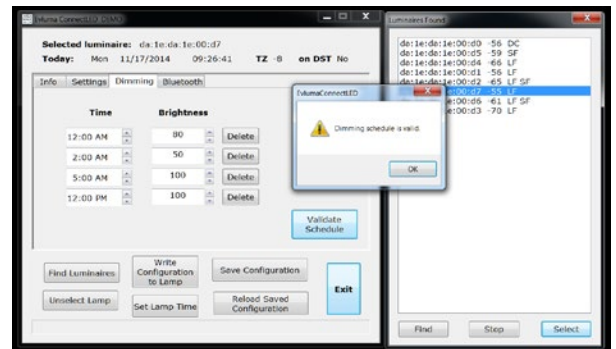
EvlumaConnectLED (DEMO)

Selected luminaire: da:1e:da:1e:00:d7

Today: Mon 11/17/2014 09:26:41 TZ -8 on DST No

Info Settings Dimming Bluetooth

| Time | Brightness | |
|---|---|---|
| 12:00 AM | 80 | Delete |
| 2:00 AM | 50 | Delete |
| 5:00 AM | 100 | Delete |
| 12:00 PM | 100 | Delete |

Validate Schedule

Find Luminaires

Write Configuration to Lamp

Save Configuration

Exit

Unselect Lamp

Set Lamp Time

Reload Saved Configuration

EvlumaConnectLED

Dimming schedule is valid.

OK

Luminaires Found

da:1e:da:1e:00:d0 -56 DC
da:1e:da:1e:00:d5 -59 SF
da:1e:da:1e:00:d4 -66 LF
da:1e:da:1e:00:d1 -56 LF
da:1e:da:1e:00:d2 -65 LF SF
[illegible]:00:d7 -55 LF
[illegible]:00:d6 -61 LF SF
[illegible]:00:d3 -70 LF

Find Stop Select